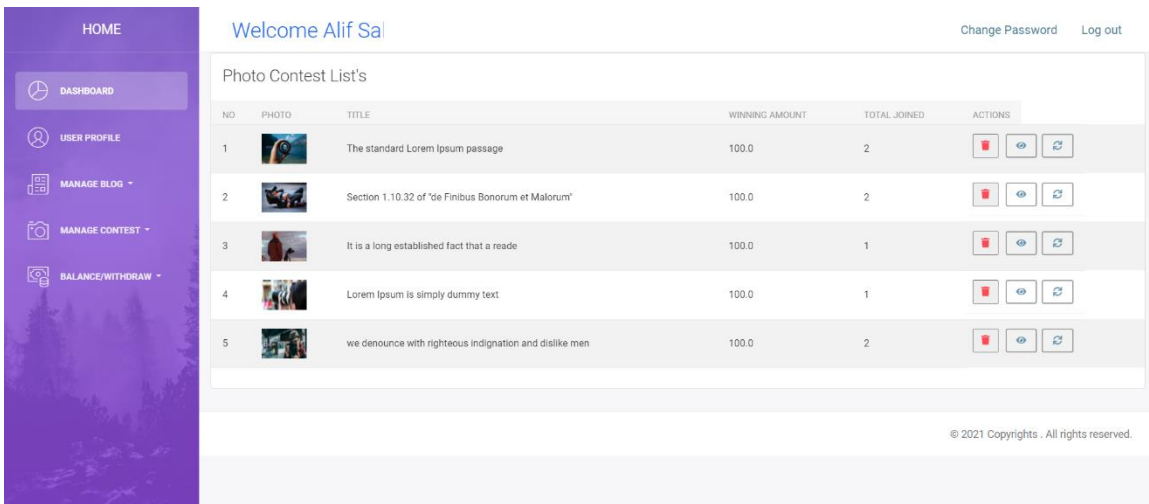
HOME

DASHBOARD

USER PROFILE

MANAGE BLOG

MANAGE CONTEST

BALANCE/WITHDRAW

Welcome Alif Sal

Change Password Log out

Photo Contest List's

| NO | PHOTO | TITLE | WINNING AMOUNT | TOTAL JOINED | ACTIONS |
|---|---|---|---|---|---|
| 1 | | The standard Lorem Ipsum passage | 100.0 | 2 | |
| 2 | | Section 1.10.32 of "de Finibus Bonorum et Malorum" | 100.0 | 2 | |
| 3 | | It is a long established fact that a reade | 100.0 | 1 | |
| 4 | | Lorem Ipsum is simply dummy text | 100.0 | 1 | |
| 5 | | we denounce with righteous indignation and dislike men | 100.0 | 2 | |

© 2021 Copyrights . All rights reserved.